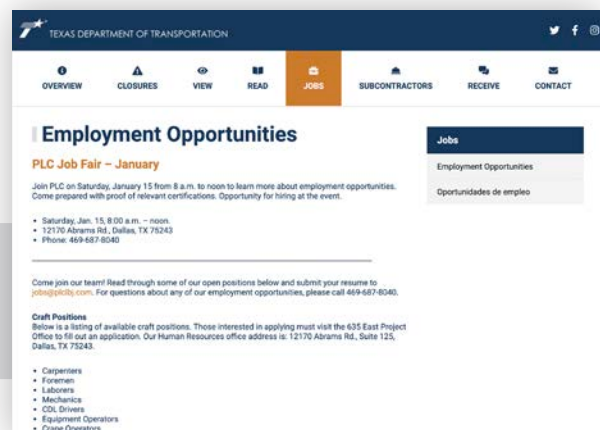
TEXAS DEPARTMENT OF TRANSPORTATION

OVERVIEW CLOSURES VIEW READ JOBS SUBCONTRACTORS RECEIVE CONTACT

Employment Opportunities

PLC Job Fair – January

Join PLC on Saturday, January 15 from 8 a.m. to noon to learn more about employment opportunities. Come prepared with proof of relevant certifications. Opportunity for hiring at the event.

- Saturday, Jan. 15, 8:00 a.m. – noon.
- 12170 Abrams Rd., Dallas, TX 75243
- Phone: 469-687-8040

Come join our team! Read through some of our open positions below and submit your resume to jobs@plcbj.com. For questions about any of our employment opportunities, please call 469-687-8040.

Craft Positions
Below is a listing of available craft positions. Those interested in applying must visit the 635 East Project Office to fill out an application. Our Human Resources office address is: 12170 Abrams Rd., Suite 125, Dallas, TX 75243.

- Carpenters
- Foremen
- Laborers
- Mechanics
- CDL Drivers
- Equipment Operators
- Crane Operators

Jobs
Employment Opportunities
Oportunidades de empleo